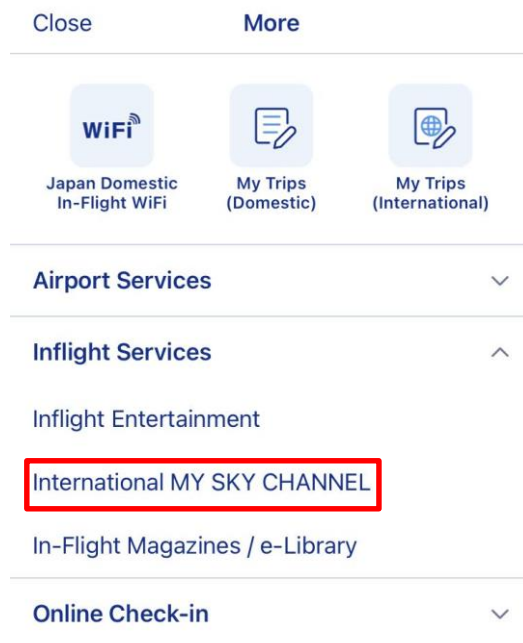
Close

More

WiFi

Japan Domestic In-Flight WiFi

My Trips (Domestic)

My Trips (International)

Airport Services

Inflight Services

Inflight Entertainment

International MY SKY CHANNEL

In-Flight Magazines / e-Library

Online Check-in